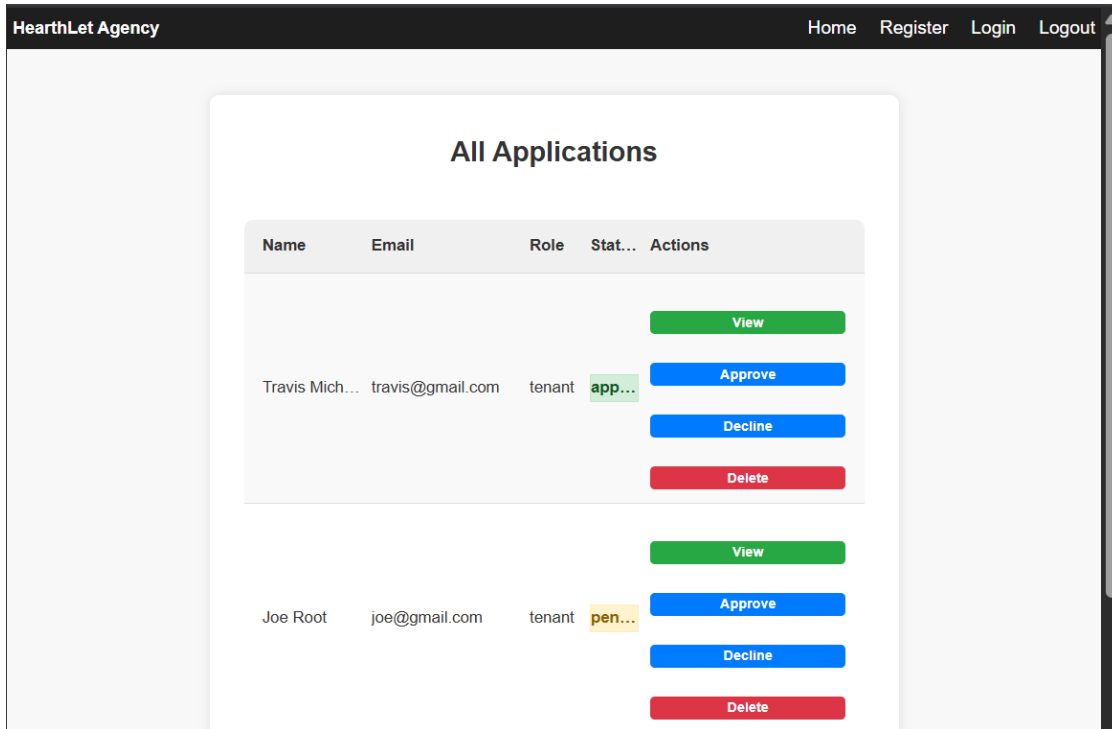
HearthLet Agency

Home Register Login Logout

All Applications

| Name | Email | Role | Stat… | Actions |
|---|---|---|---|---|
| Travis Mich… | travis@gmail.com | tenant | app… | View Approve Decline Delete |
| Joe Root | joe@gmail.com | tenant | pen… | View Approve Decline Delete |